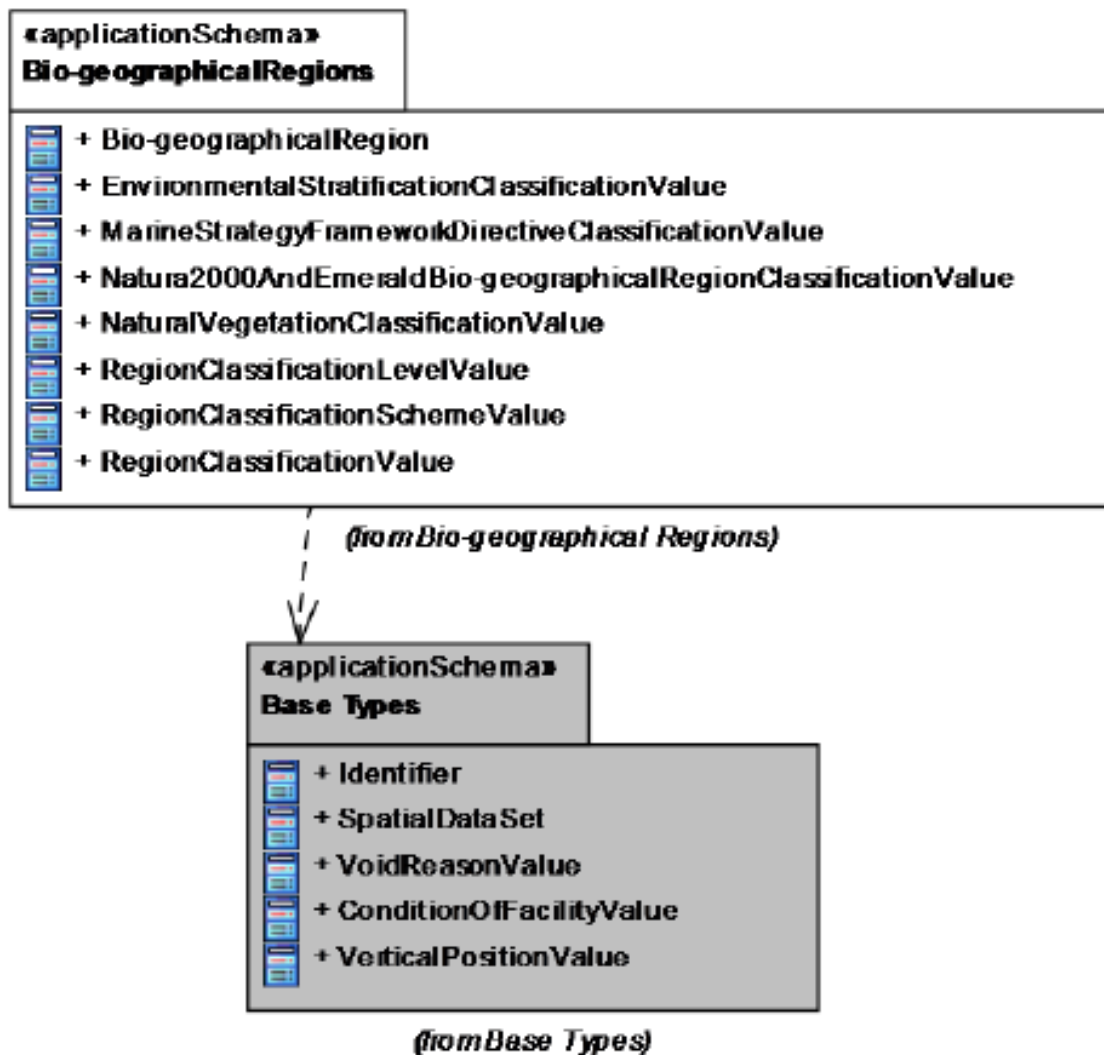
«applicationSchema»
Bio-geographicalRegions

+ Bio-geographicalRegion
+ EnvironmentalStratificationClassificationValue
+ MarineStrategyFrameworkDirectiveClassificationValue
+ Natura2000AndEmeraldBio-geographicalRegionClassificationValue
+ NaturalVegetationClassificationValue
+ RegionClassificationLevelValue
+ RegionClassificationSchemeValue
+ RegionClassificationValue

(from Bio-geographical Regions)

«applicationSchema»
Base Types

+ Identifier
+ SpatialDataSet
+ VoidReasonValue
+ ConditionOfFacilityValue
+ VerticalPositionValue

(from Base Types)